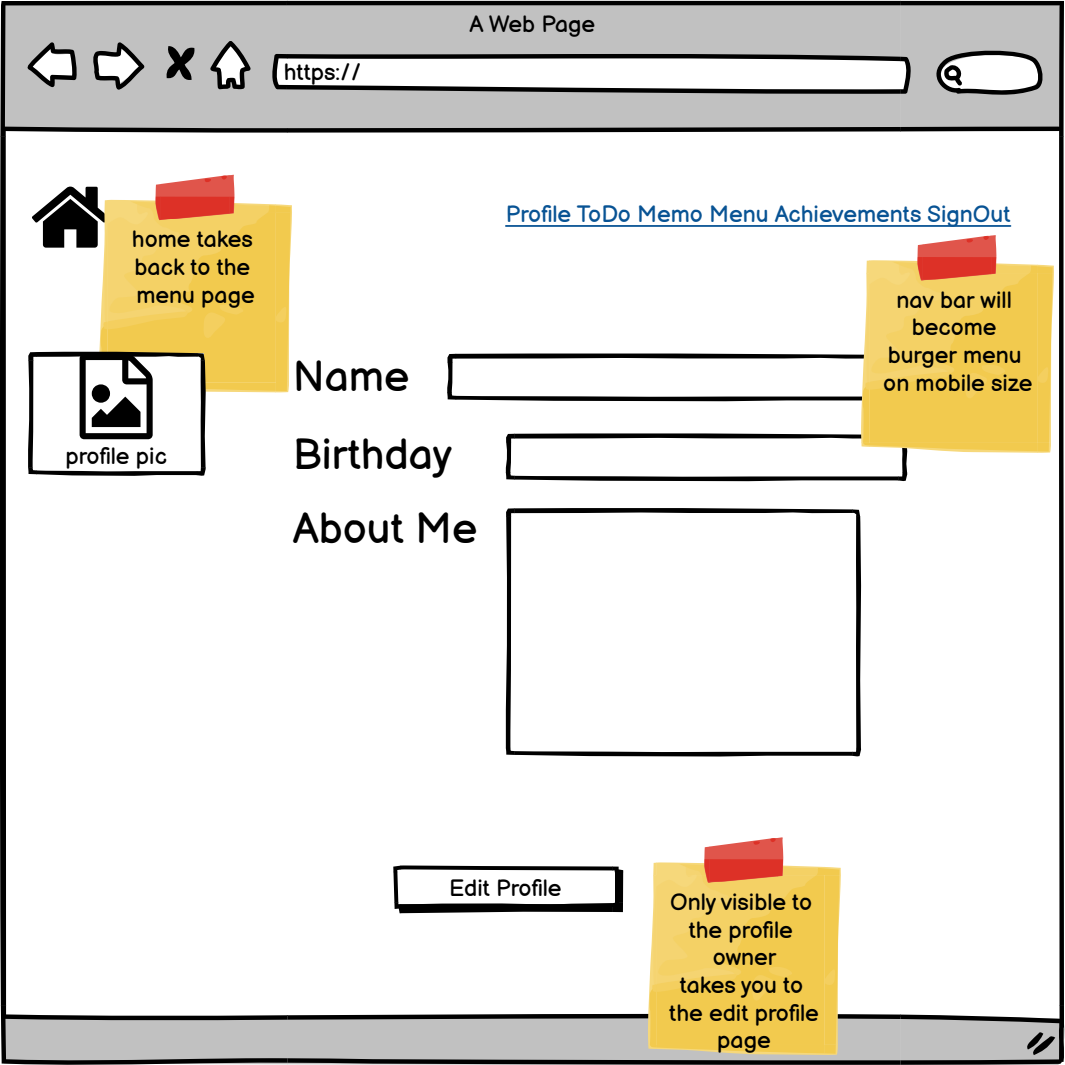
A Web Page

https://

home takes back to the menu page

Profile ToDo Memo Menu Achievements SignOut

nav bar will become burger menu on mobile size

profile pic

Name

Birthday

About Me

Edit Profile

Only visible to the profile owner
takes you to the edit profile page